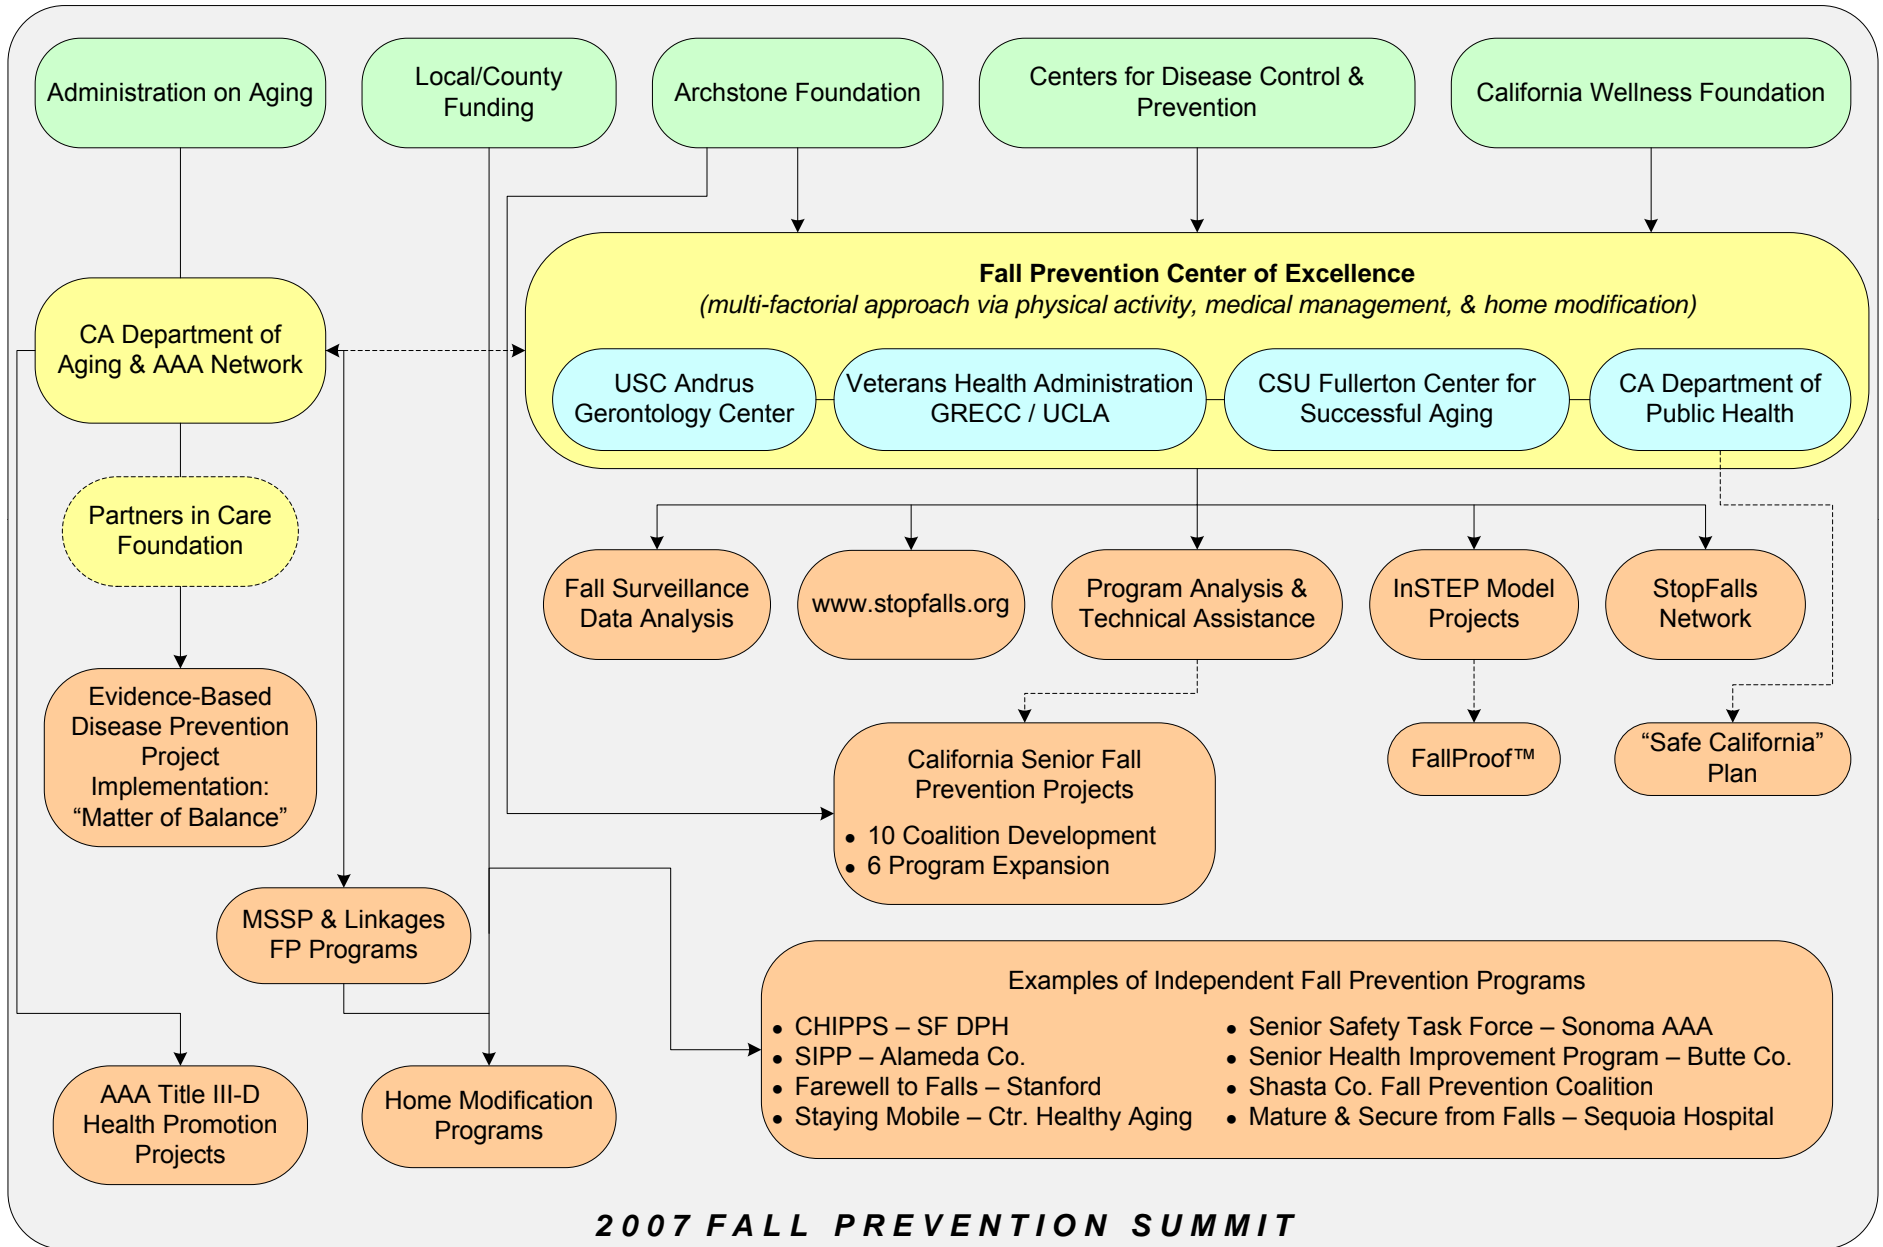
Administration on Aging

Local/County Funding

Archstone Foundation

Centers for Disease Control & Prevention

California Wellness Foundation

CA Department of Aging & AAA Network

Fall Prevention Center of Excellence
(multi-factorial approach via physical activity, medical management, & home modification)

USC Andrus Gerontology Center

Veterans Health Administration GRECC / UCLA

CSU Fullerton Center for Successful Aging

CA Department of Public Health

Partners in Care Foundation

Fall Surveillance Data Analysis

www.stopfalls.org

Program Analysis & Technical Assistance

InSTEP Model Projects

StopFalls Network

Evidence-Based Disease Prevention Project Implementation: “Matter of Balance”

California Senior Fall Prevention Projects
• 10 Coalition Development
• 6 Program Expansion

FallProof™

“Safe California” Plan

MSSP & Linkages FP Programs

Examples of Independent Fall Prevention Programs
• CHIPPS – SF DPH
• SIPP – Alameda Co.
• Farewell to Falls – Stanford
• Staying Mobile – Ctr. Healthy Aging
• Senior Safety Task Force – Sonoma AAA
• Senior Health Improvement Program – Butte Co.
• Shasta Co. Fall Prevention Coalition
• Mature & Secure from Falls – Sequoia Hospital

AAA Title III-D Health Promotion Projects

Home Modification Programs

2007 FALL PREVENTION SUMMIT